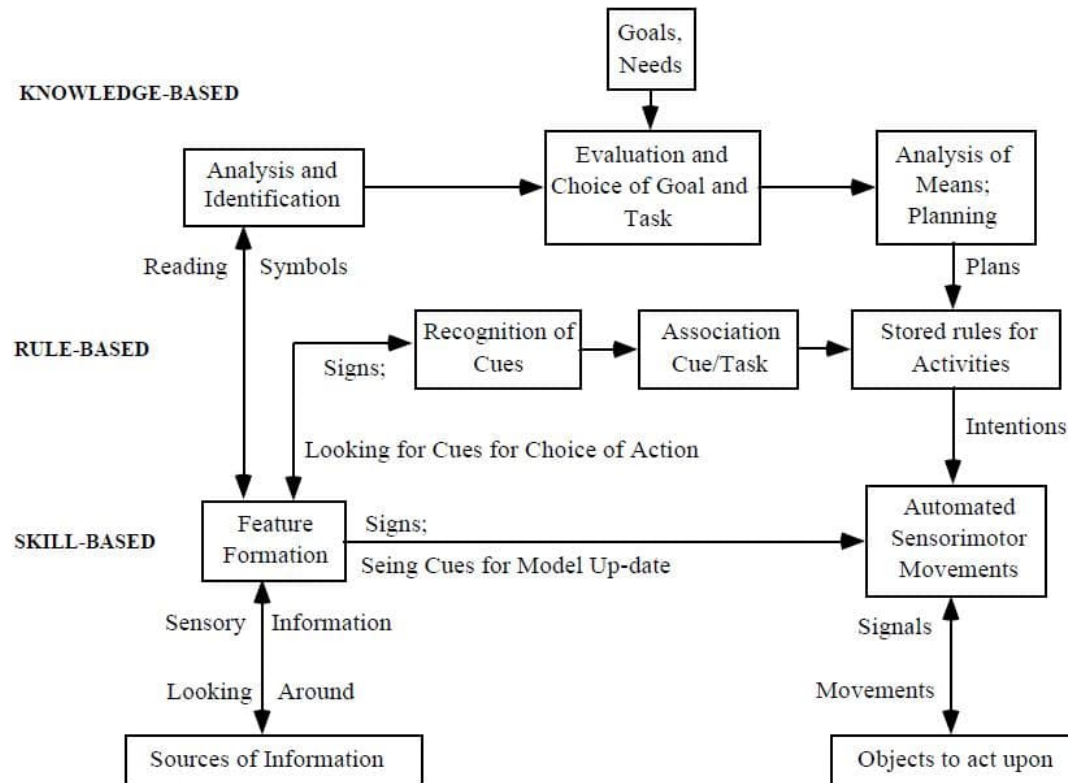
Goals, Needs

KNOWLEDGE-BASED

Analysis and Identification

Evaluation and Choice of Goal and Task

Analysis of Means; Planning

Reading Symbols

Plans

RULE-BASED

Signs;

Recognition of Cues

Association Cue/Task

Stored rules for Activities

Intentions

Looking for Cues for Choice of Action

SKILL-BASED

Feature Formation

Signs;

Seing Cues for Model Up-date

Automated Sensorimotor Movements

Sensory Information

Signals

Looking Around

Movements

Sources of Information

Objects to act upon